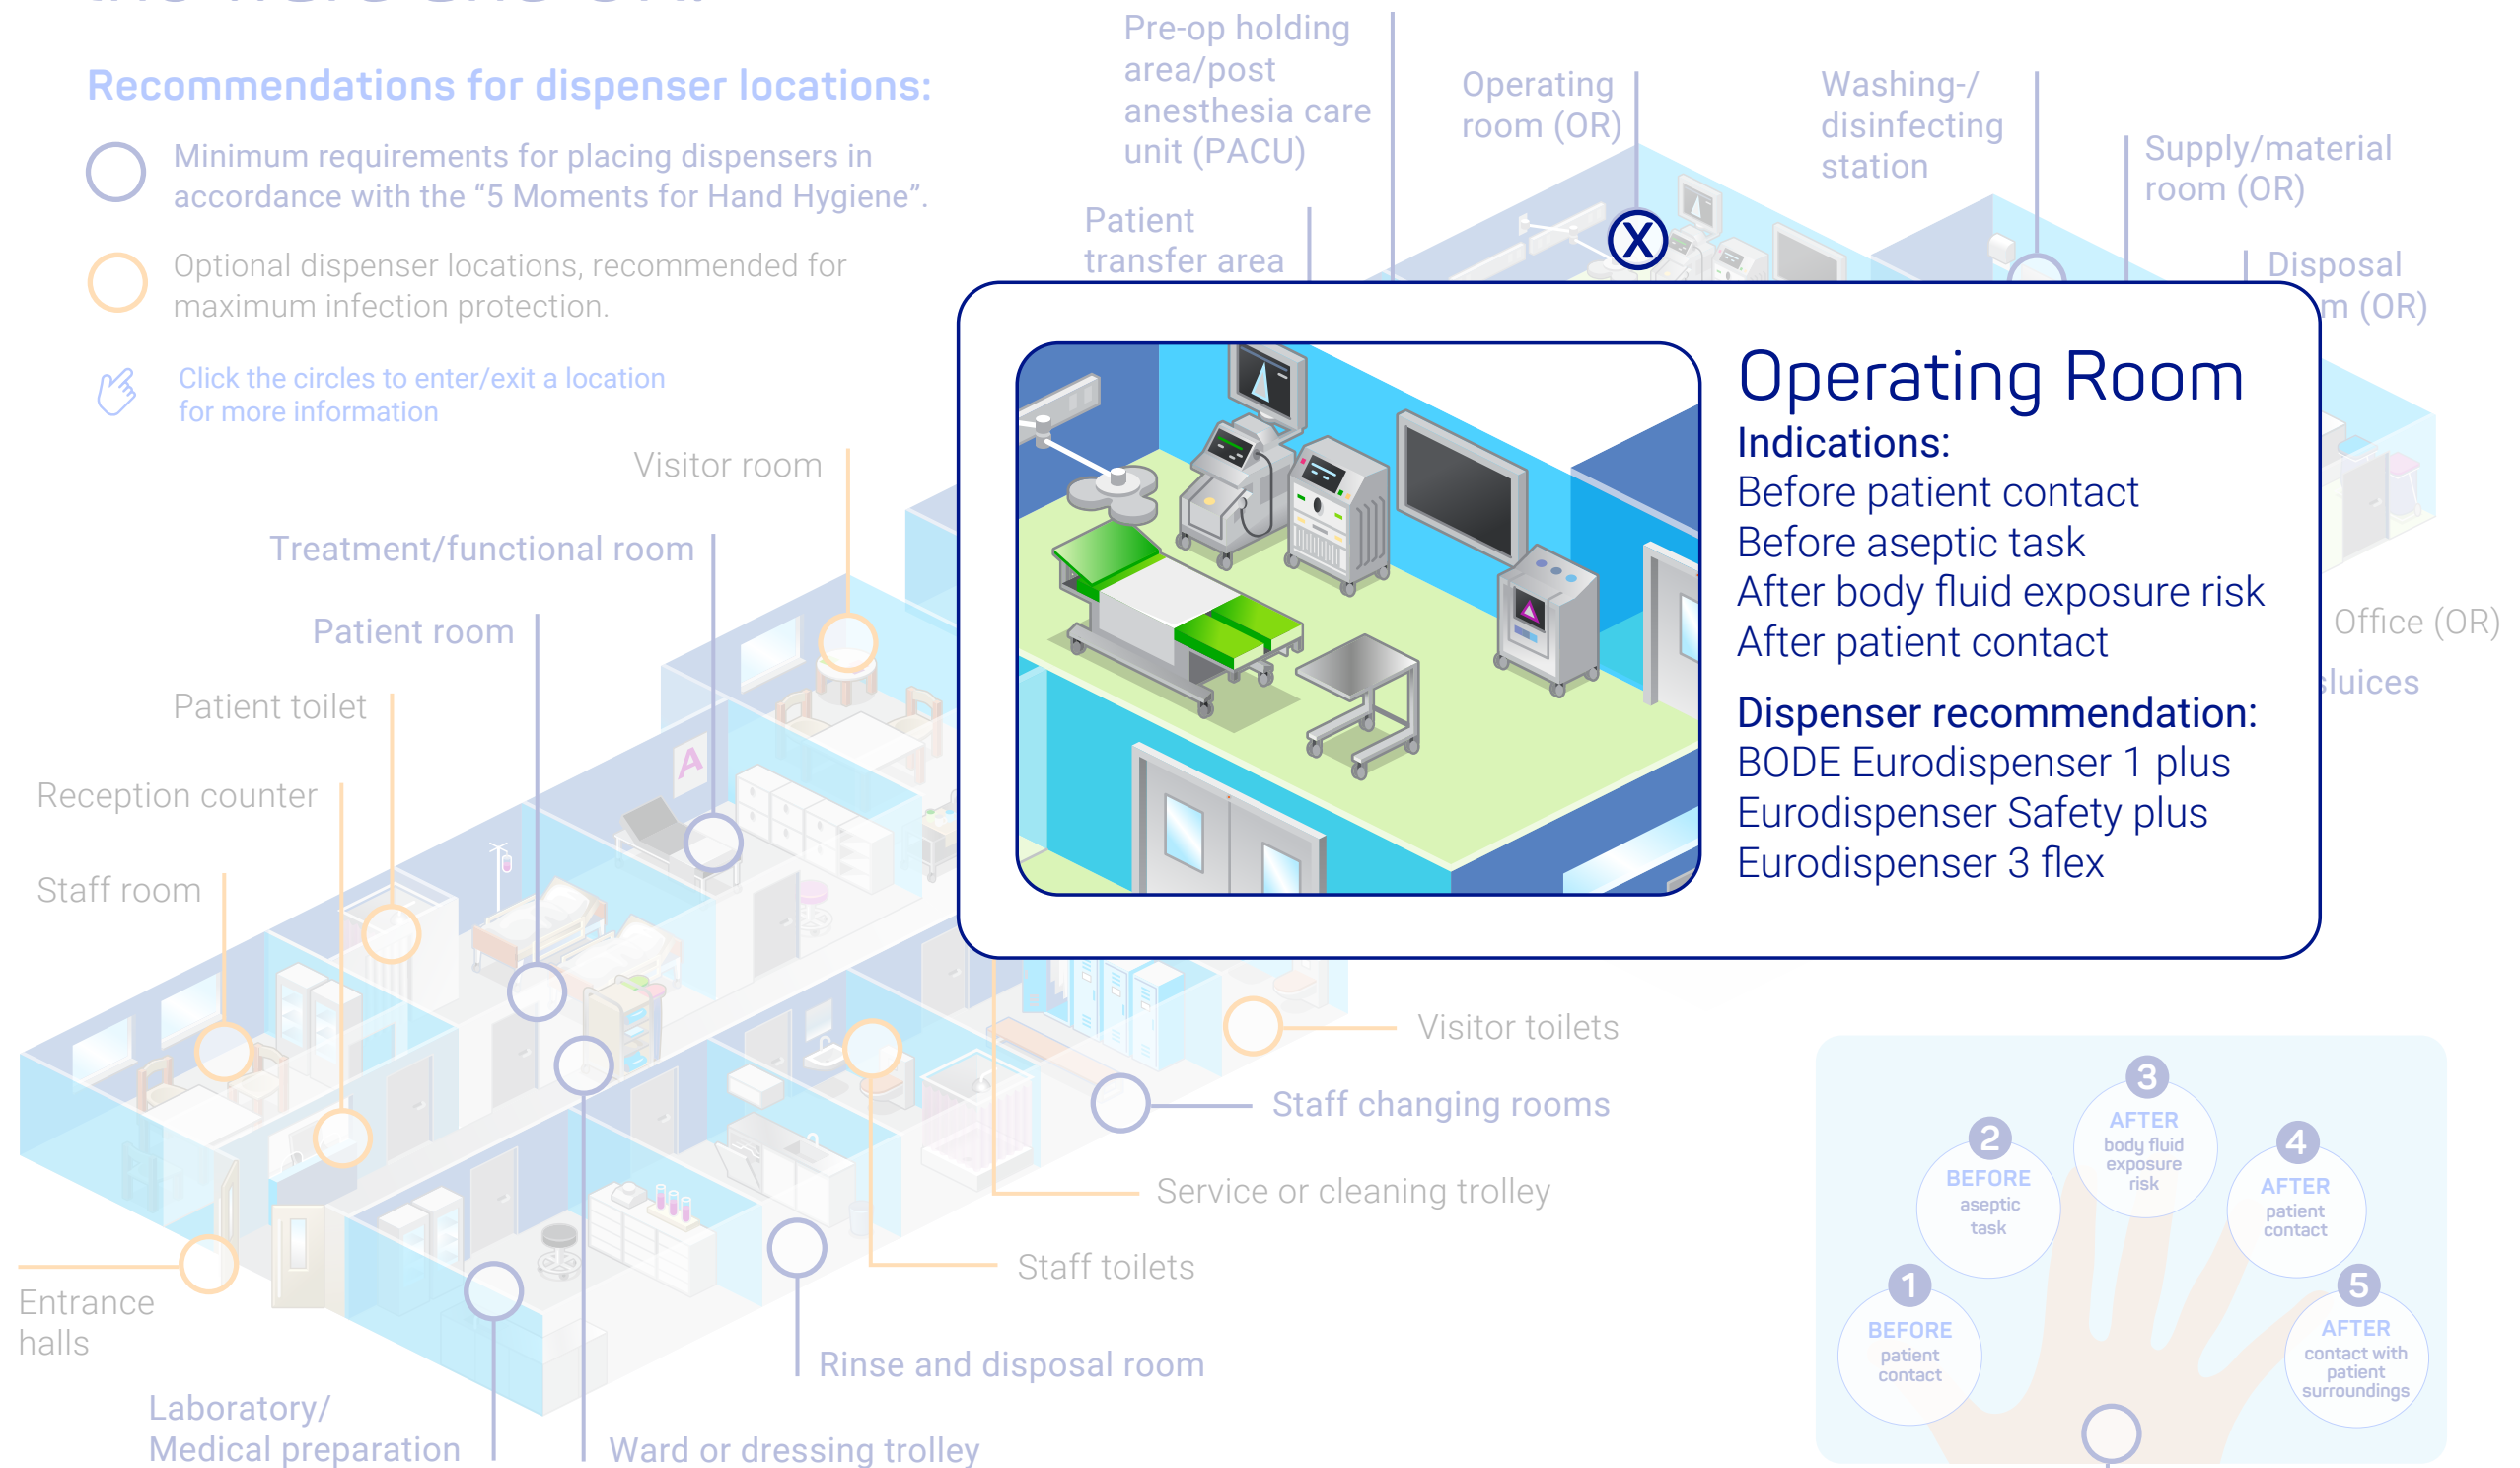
Recommendations for dispenser locations:

Minimum requirements for placing dispensers in accordance with the “5 Moments for Hand Hygiene”.

Optional dispenser locations, recommended for maximum infection protection.

Click the circles to enter/exit a location for more information

Pre-op holding area/post anesthesia care unit (PACU)

Operating room (OR)

Washing-/ disinfecting station

Supply/material room (OR)

Patient transfer area

Disposal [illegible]m (OR)

Operating Room

Indications:
Before patient contact
Before aseptic task
After body fluid exposure risk
After patient contact

Dispenser recommendation:
BODE Eurodispenser 1 plus
Eurodispenser Safety plus
Eurodispenser 3 flex

Visitor room

Treatment/functional room

Patient room

Patient toilet

Reception counter

Staff room

Office (OR)

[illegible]luices

Visitor toilets

Staff changing rooms

Service or cleaning trolley

Staff toilets

Entrance halls

Rinse and disposal room

Laboratory/ Medical preparation

Ward or dressing trolley

3 AFTER body fluid exposure risk

2 BEFORE aseptic task

4 AFTER patient contact

1 BEFORE patient contact

5 AFTER contact with patient surroundings